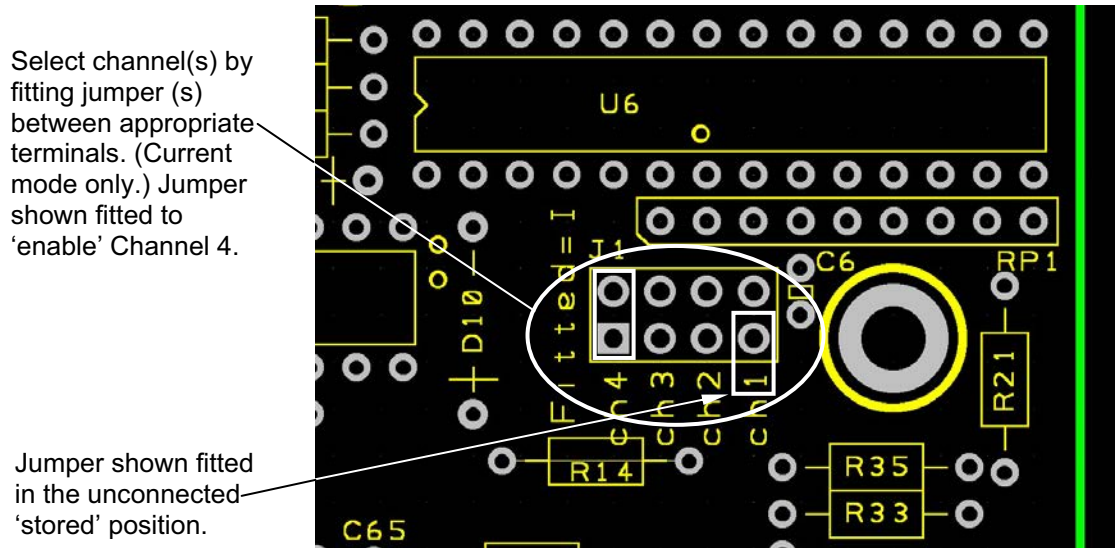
Select channel(s) by fitting jumper (s) between appropriate terminals. (Current mode only.) Jumper shown fitted to 'enable' Channel 4.

Jumper shown fitted in the unconnected 'stored' position.

U6

J1

Fitted = I

D10

C6

RP1

ch4 ch3 ch2 ch1

R21

R14

R35

R33

C65